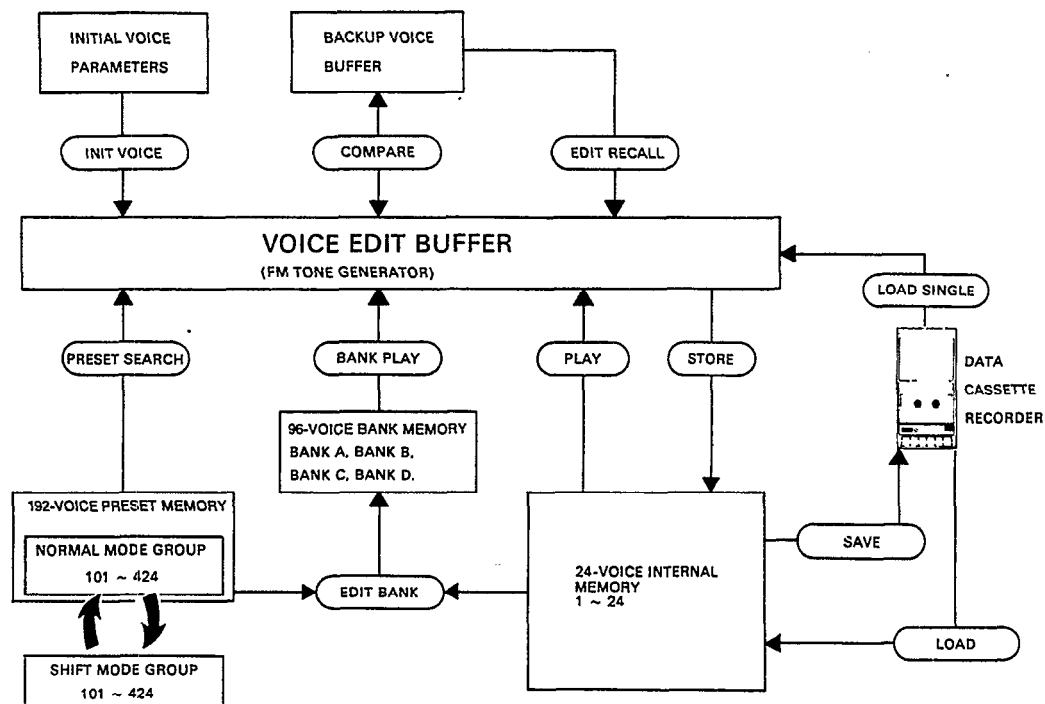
INITIAL VOICE PARAMETERS

BACKUP VOICE BUFFER

INIT VOICE

COMPARE

EDIT RECALL

VOICE EDIT BUFFER
(FM TONE GENERATOR)

LOAD SINGLE

PRESET SEARCH

BANK PLAY

PLAY

STORE

DATA CASSETTE RECORDER

96-VOICE BANK MEMORY
BANK A, BANK B, BANK C, BANK D.

192-VOICE PRESET MEMORY

NORMAL MODE GROUP
101 ~ 424

EDIT BANK

24-VOICE INTERNAL MEMORY
1 ~ 24

SAVE

LOAD

SHIFT MODE GROUP
101 ~ 424